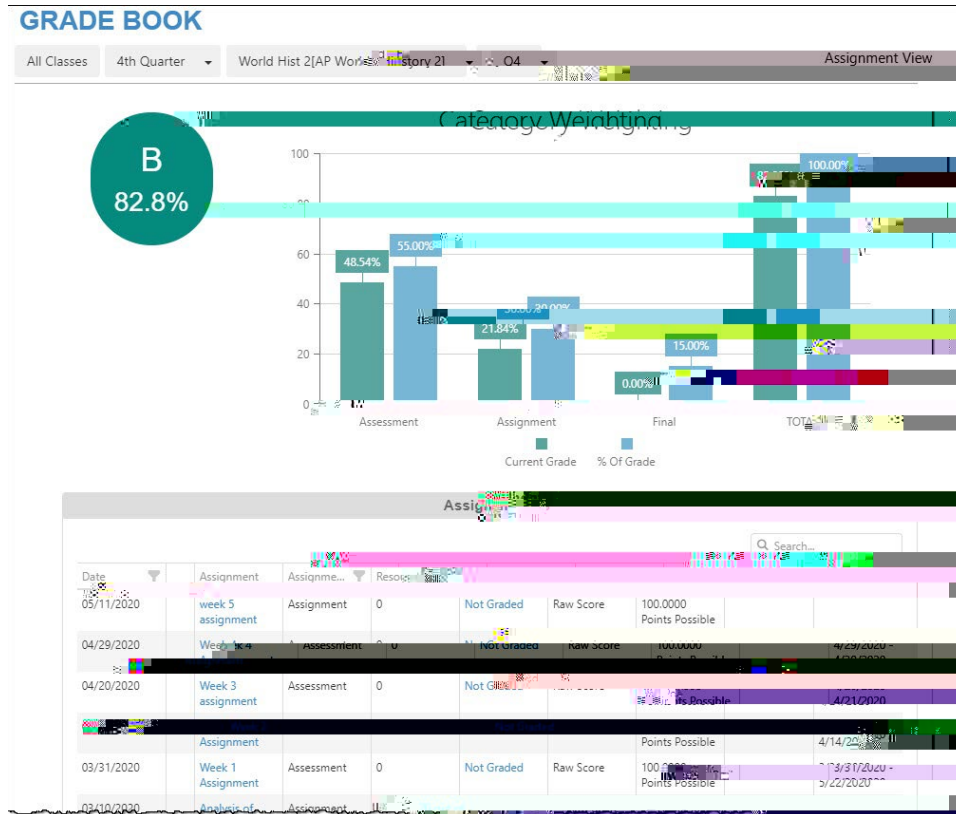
GRADE BOOK

All Classes | 4th Quarter | World Hist 2[AP Wor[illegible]istory 2] | Q4 | Assignment View

B
82.8%

Category Weighting

100
80
60
40
20
0

48.54%
55.00%
21.84%
30.00%
0.00%
15.00%
100.00%

Assessment
Assignment
Final
TOTA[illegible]

Current Grade
% Of Grade

Assig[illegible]

Search...

| Date | Assignment | Assignme... | Resou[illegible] | | | | |
|---|---|---|---|---|---|---|---|
| 05/11/2020 | week 5 assignment | Assignment | 0 | Not Graded | Raw Score | 100.0000 Points Possible | |
| 04/29/2020 | Wee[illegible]k 4 | Assessment | 0 | Not Graded | Raw Score | 100.0000 Points Possibl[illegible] | 4/29/2020 - 4/30/2020 |
| 04/20/2020 | Week 3 assignment | Assessment | 0 | Not G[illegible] | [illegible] | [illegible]ts Possible | 4/21/2020 |
| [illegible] | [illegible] Assignment | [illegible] | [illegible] | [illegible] | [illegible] | Points Possible | 4/14/2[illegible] |
| 03/31/2020 | Week 1 Assignment | Assessment | 0 | Not Graded | Raw Score | 100.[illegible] Points Possible | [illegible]3/31/2020 - 5/22/2020 |
| 03/10/2020 | Analysis of | Assignment | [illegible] | | | | |